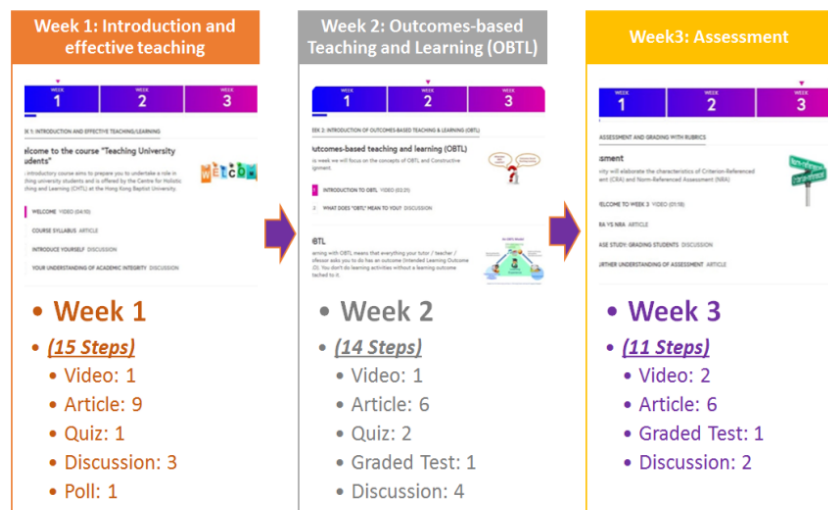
Week 1: Introduction and effective teaching

WEEK 1
WEEK 2
WEEK 3

EK 1: INTRODUCTION AND EFFECTIVE TEACHING/LEARNING

Welcome to the course "Teaching University Students"

introductory course aims to prepare you to undertake a role in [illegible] university students and is offered by the Centre for Holistic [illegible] and Learning (CHTL) at the Hong Kong Baptist University.

WELCOME VIDEO (04:10)
COURSE SYLLABUS ARTICLE
INTRODUCE YOURSELF DISCUSSION
YOUR UNDERSTANDING OF ACADEMIC INTEGRITY DISCUSSION

• Week 1
• (15 Steps)
• Video: 1
• Article: 9
• Quiz: 1
• Discussion: 3
• Poll: 1

Week 2: Outcomes-based Teaching and Learning (OBTL)

WEEK 1
WEEK 2
WEEK 3

EK 2: INTRODUCTION OF OUTCOMES-BASED TEACHING & LEARNING (OBTL)

Outcomes-based teaching and learning (OBTL)

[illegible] week we will focus on the concepts of OBTL and Constructive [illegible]gnment.

INTRODUCTION TO OBTL VIDEO (03:31)
WHAT DOES "OBTL" MEAN TO YOU? DISCUSSION

OBTL

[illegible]rning with OBTL means that everything your tutor / teacher / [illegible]fessor asks you to do has an outcome (Intended Learning Outcome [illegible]). You don't do learning activities without a learning outcome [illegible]ched to it.

• Week 2
• (14 Steps)
• Video: 1
• Article: 6
• Quiz: 2
• Graded Test: 1
• Discussion: 4

Week3: Assessment

WEEK 1
WEEK 2
WEEK 3

ASSESSMENT AND GRADING WITH RUBRICS

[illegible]essment

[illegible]ty will elaborate the characteristics of Criterion-Referenced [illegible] (CRA) and Norm-Referenced Assessment (NRA)

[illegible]ELCOME TO WEEK 3 VIDEO (01:18)
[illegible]RA VS NRA ARTICLE
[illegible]ASE STUDY: GRADING STUDENTS DISCUSSION
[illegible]RTHER UNDERSTANDING OF ASSESSMENT ARTICLE

• Week 3
• (11 Steps)
• Video: 2
• Article: 6
• Graded Test: 1
• Discussion: 2